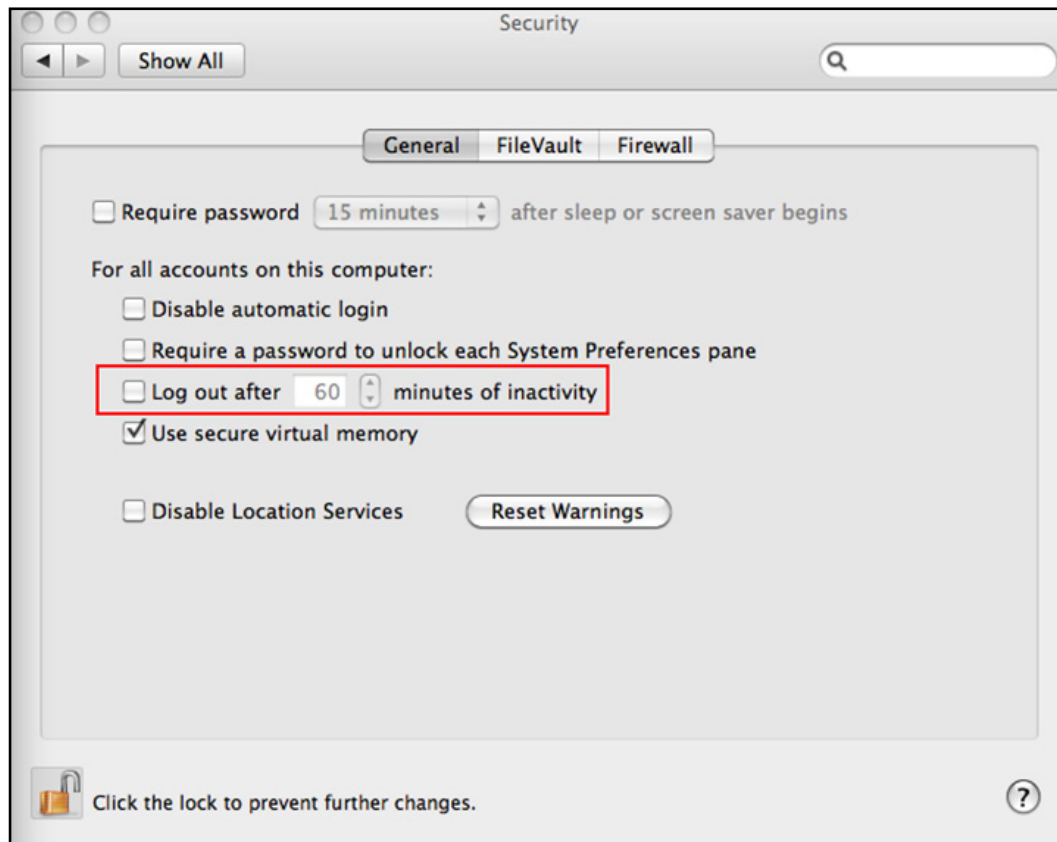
Security

Show All

General FileVault Firewall

Require password 15 minutes after sleep or screen saver begins

For all accounts on this computer:

Disable automatic login

Require a password to unlock each System Preferences pane

Log out after 60 minutes of inactivity

Use secure virtual memory

Disable Location Services

Reset Warnings

Click the lock to prevent further changes.

?